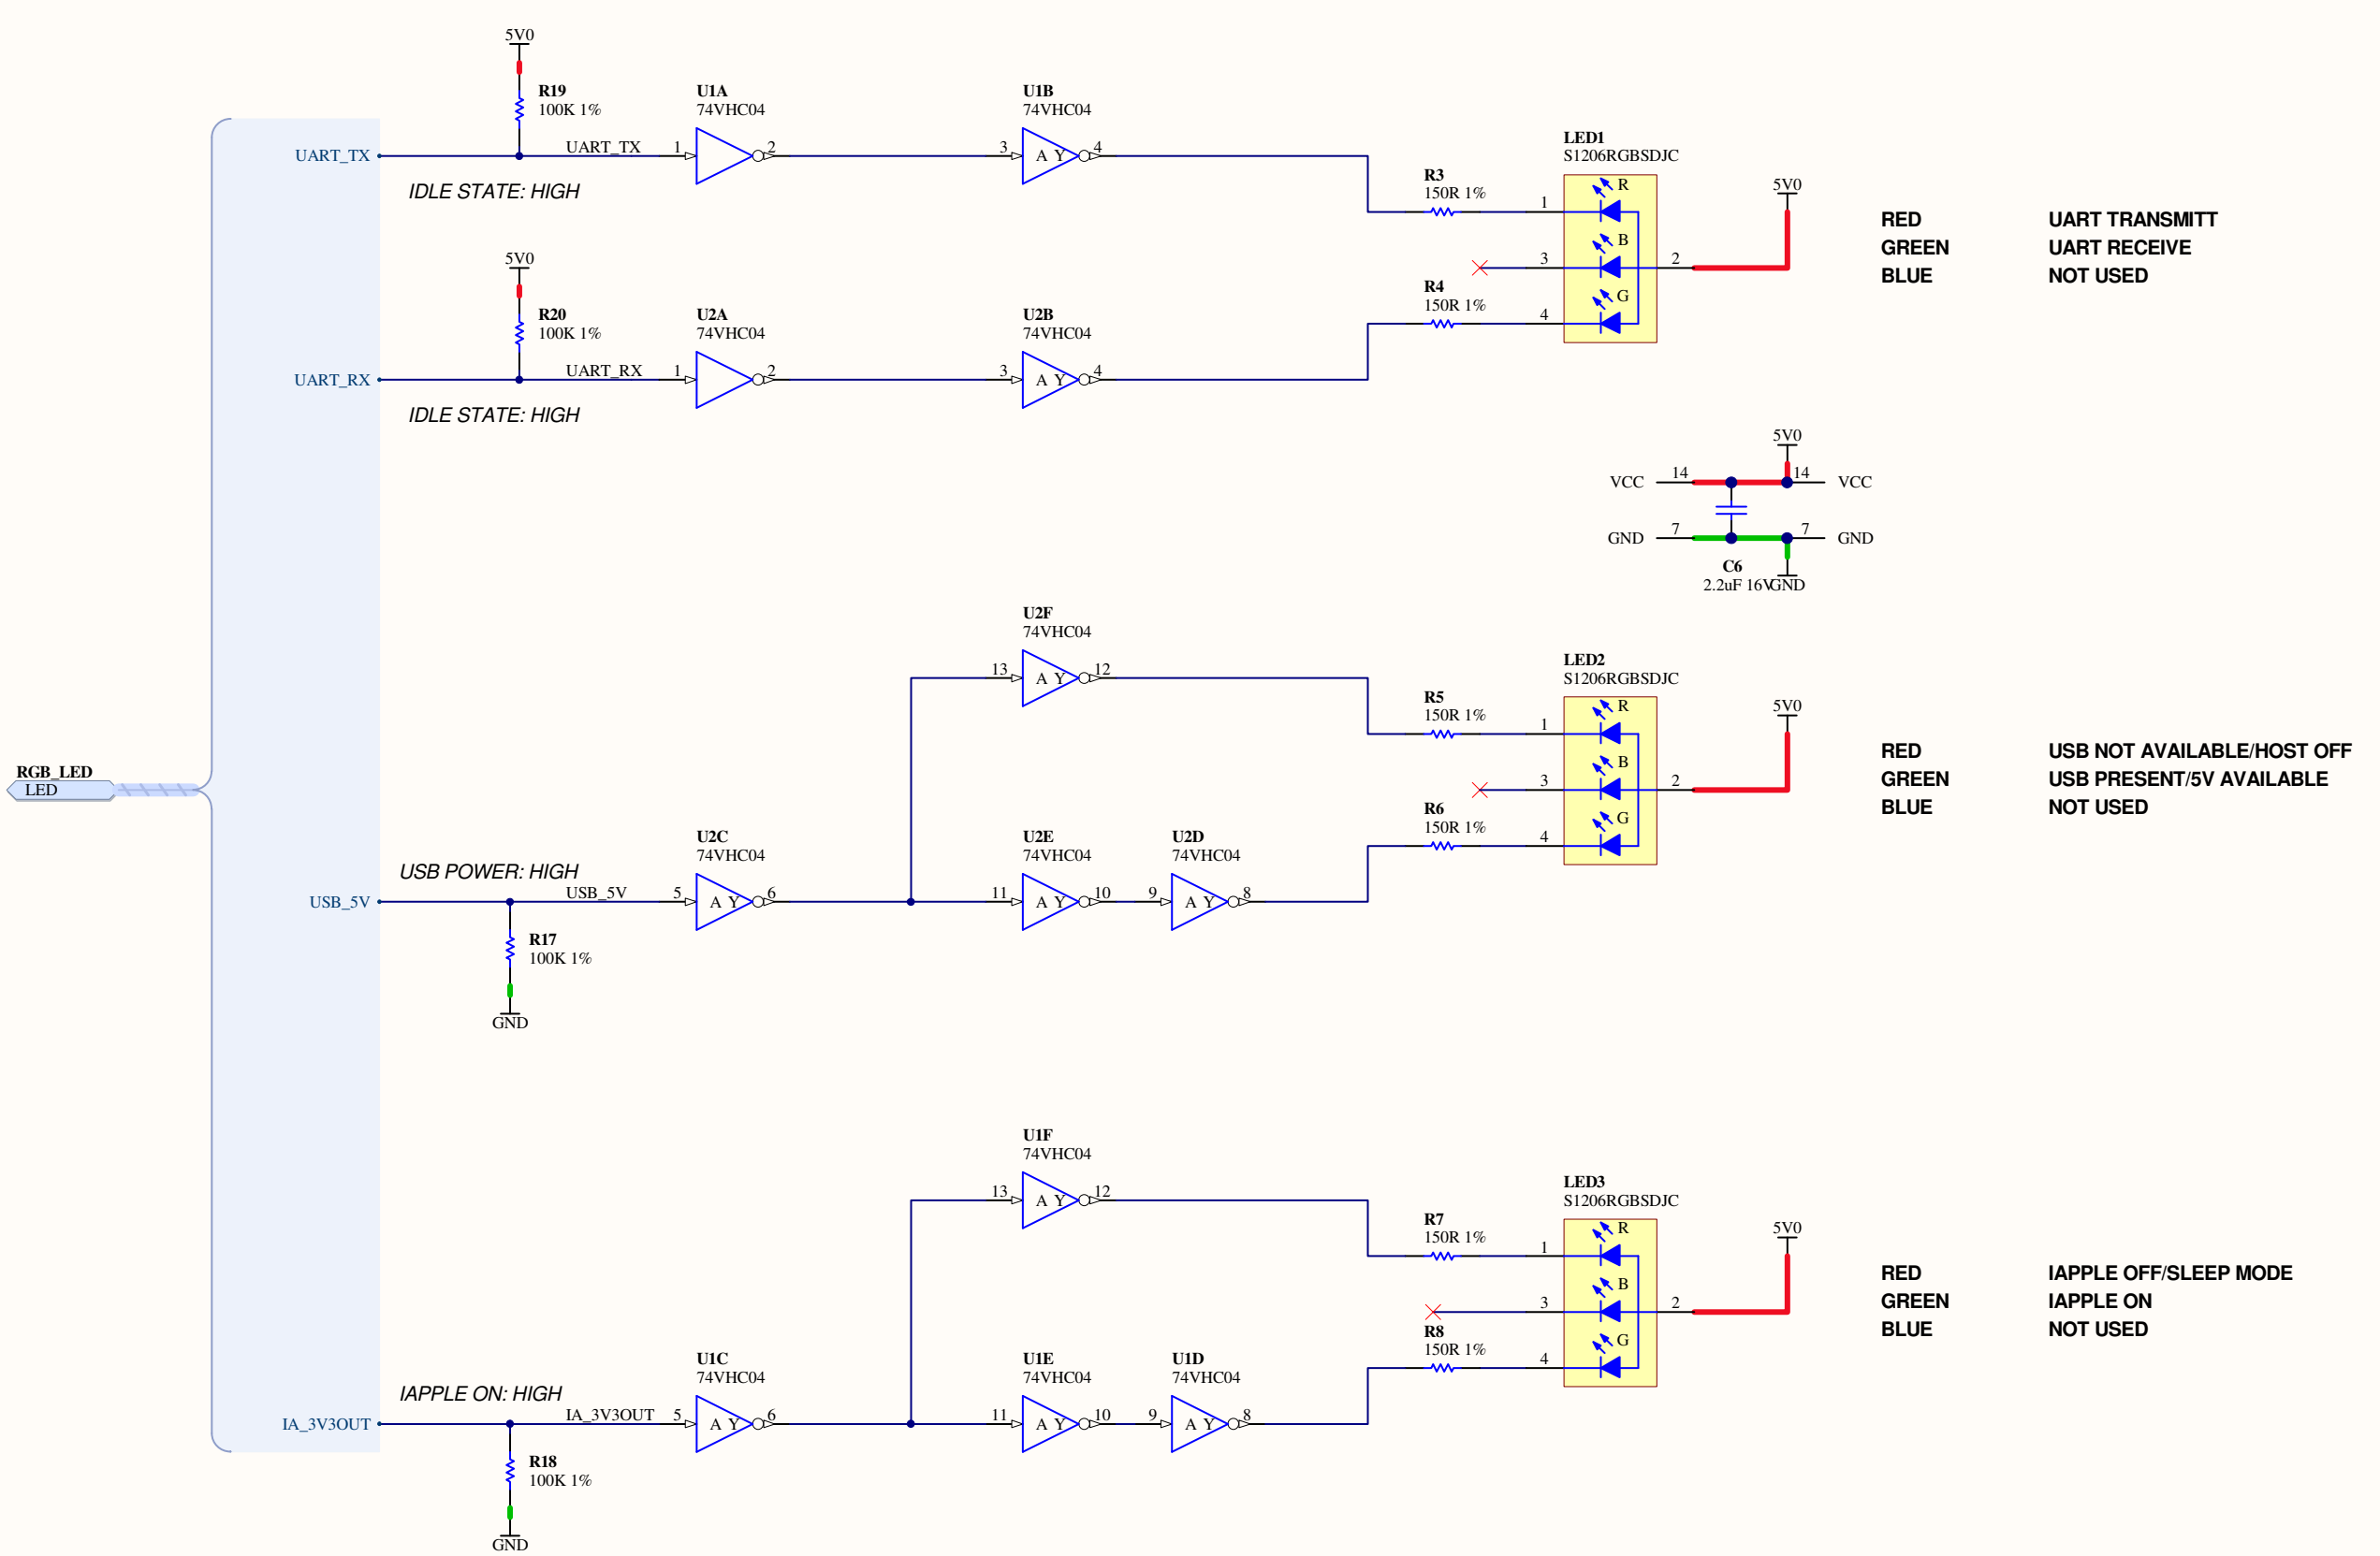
5V0
R19
100K 1%
U1A
74VHC04
U1B
74VHC04
UART_TX
UART_TX
1
2
3
A Y
4
IDLE STATE: HIGH
LED1
S1206RGBSDJC
R3
150R 1%
1
R
5V0
B
3
2
R4
150R 1%
G
4

RED UART TRANSMITT
GREEN UART RECEIVE
BLUE NOT USED

5V0
R20
100K 1%
U2A
74VHC04
U2B
74VHC04
UART_RX
UART_RX
1
2
3
A Y
4
IDLE STATE: HIGH

5V0
VCC
14
14
VCC
GND
7
7
GND
C6
2.2uF 16V
GND

U2F
74VHC04
13
A Y
12
LED2
S1206RGBSDJC
R5
150R 1%
1
R
5V0
B
3
2
R6
150R 1%
G
4

RED USB NOT AVAILABLE/HOST OFF
GREEN USB PRESENT/5V AVAILABLE
BLUE NOT USED

RGB_LED
LED

USB POWER: HIGH
U2C
74VHC04
U2E
74VHC04
U2D
74VHC04
USB_5V
USB_5V
5
A Y
6
11
A Y
10
9
A Y
8
R17
100K 1%
GND

U1F
74VHC04
13
A Y
12
LED3
S1206RGBSDJC
R7
150R 1%
1
R
5V0
B
3
2
R8
150R 1%
G
4

RED IAPPLE OFF/SLEEP MODE
GREEN IAPPLE ON
BLUE NOT USED

IAPPLE ON: HIGH
U1C
74VHC04
U1E
74VHC04
U1D
74VHC04
IA_3V3OUT
IA_3V3OUT
5
A Y
6
11
A Y
10
9
A Y
8
R18
100K 1%
GND